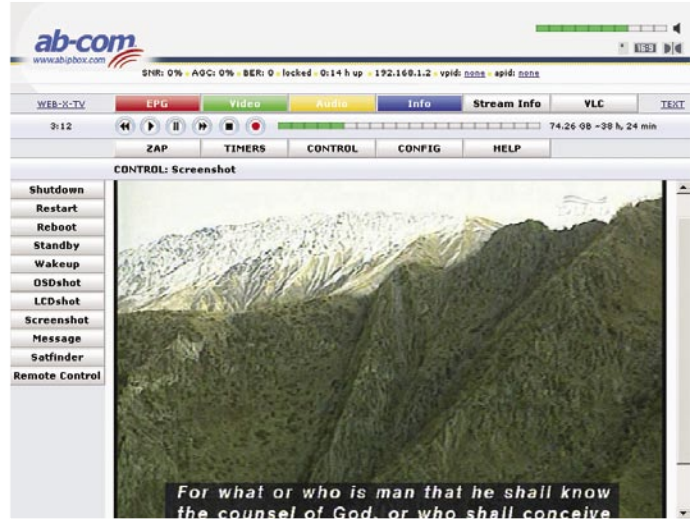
ab-com
www.abipbox.com

SNR: 0% · AGC: 0% · BER: 0 · locked · 0:14 h up · 192.168.1.2 · vpid: none · apid: none

16:9

WEB-X-TV | EPG | Video | Audio | Info | Stream Info | VLC | TEXT

3:12

74.26 GB ~38 h, 24 min

ZAP | TIMERS | CONTROL | CONFIG | HELP

CONTROL: Screenshot

Shutdown
Restart
Reboot
Standby
Wakeup
OSDshot
LCDshot
Screenshot
Message
Satfinder
Remote Control

For what or who is man that he shall know the counsel of God, or who shall conceive